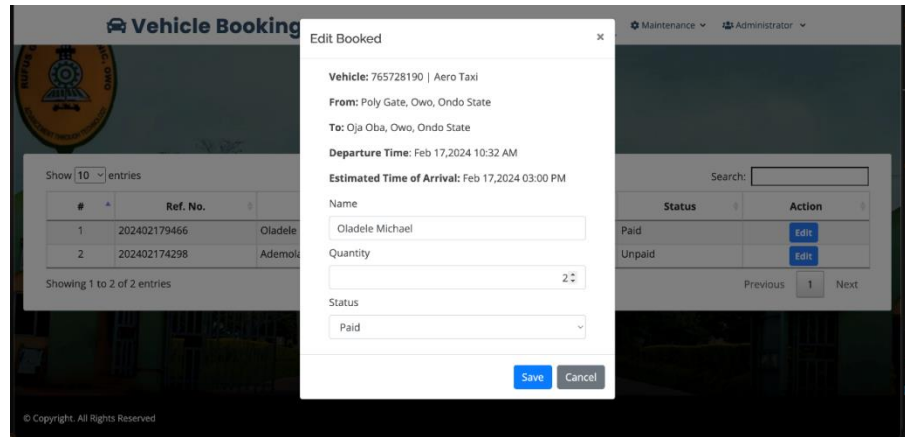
Vehicle Booking

Maintenance
Administrator

Show 10 entries

Search:

| # | Ref. No. | | Status | Action |
|---|---|---|---|---|
| 1 | 202402179466 | Oladele | Paid | Edit |
| 2 | 202402174298 | Ademola | Unpaid | Edit |

Showing 1 to 2 of 2 entries

Previous 1 Next

© Copyright. All Rights Reserved

Edit Booked ×

Vehicle: 765728190 | Aero Taxi

From: Poly Gate, Owo, Ondo State

To: Oja Oba, Owo, Ondo State

Departure Time: Feb 17,2024 10:32 AM

Estimated Time of Arrival: Feb 17,2024 03:00 PM

Name

Oladele Michael

Quantity

2

Status

Paid

Save Cancel